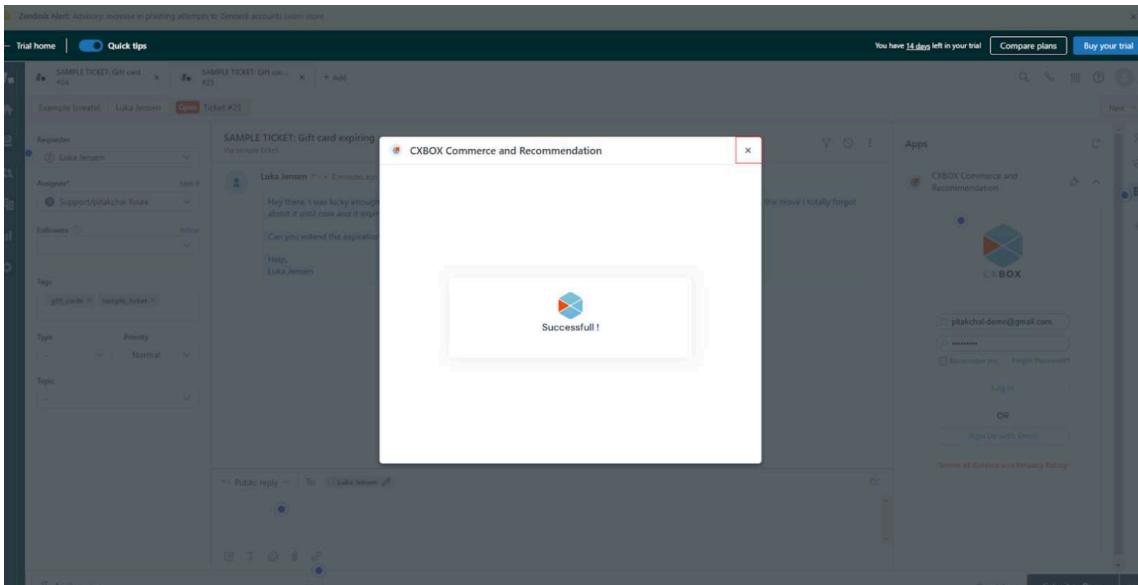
Zendesk Alert: Advisory: increase in phishing attempts to Zendesk accounts Learn more

Trial home | Quick tips

You have 14 days left in your trial | Compare plans | Buy your trial

SAMPLE TICKET: Gift card #24 | SAMPLE TICKET: Gift car... #23 | + Add

Example (create) | Luka Jensen | Open Ticket #23

Requester
Luka Jensen

Assignee* Take it
Support/pitakchai Xoae

Followers Follow

Tags
gift_cards × sample_ticket ×

Type | Priority
- | Normal

Topic
-

SAMPLE TICKET: Gift card expiring
Via sample ticket

Luka Jensen

Hey there, I was lucky enough ... the move I totally forgot about it until now and it expir...

Can you extend the expiratio...

Help,
Luka Jensen

Public reply | To Luka Jensen

CXBOX Commerce and Recommendation ×

Successfull !

Apps

CXBOX Commerce and Recommendation

CXBOX

pitakchai-demo@gmail.com
••••••••
Remember me | Forgot Password?
Log in
OR
Sign Up with Email
Terms of Service and Privacy Policy